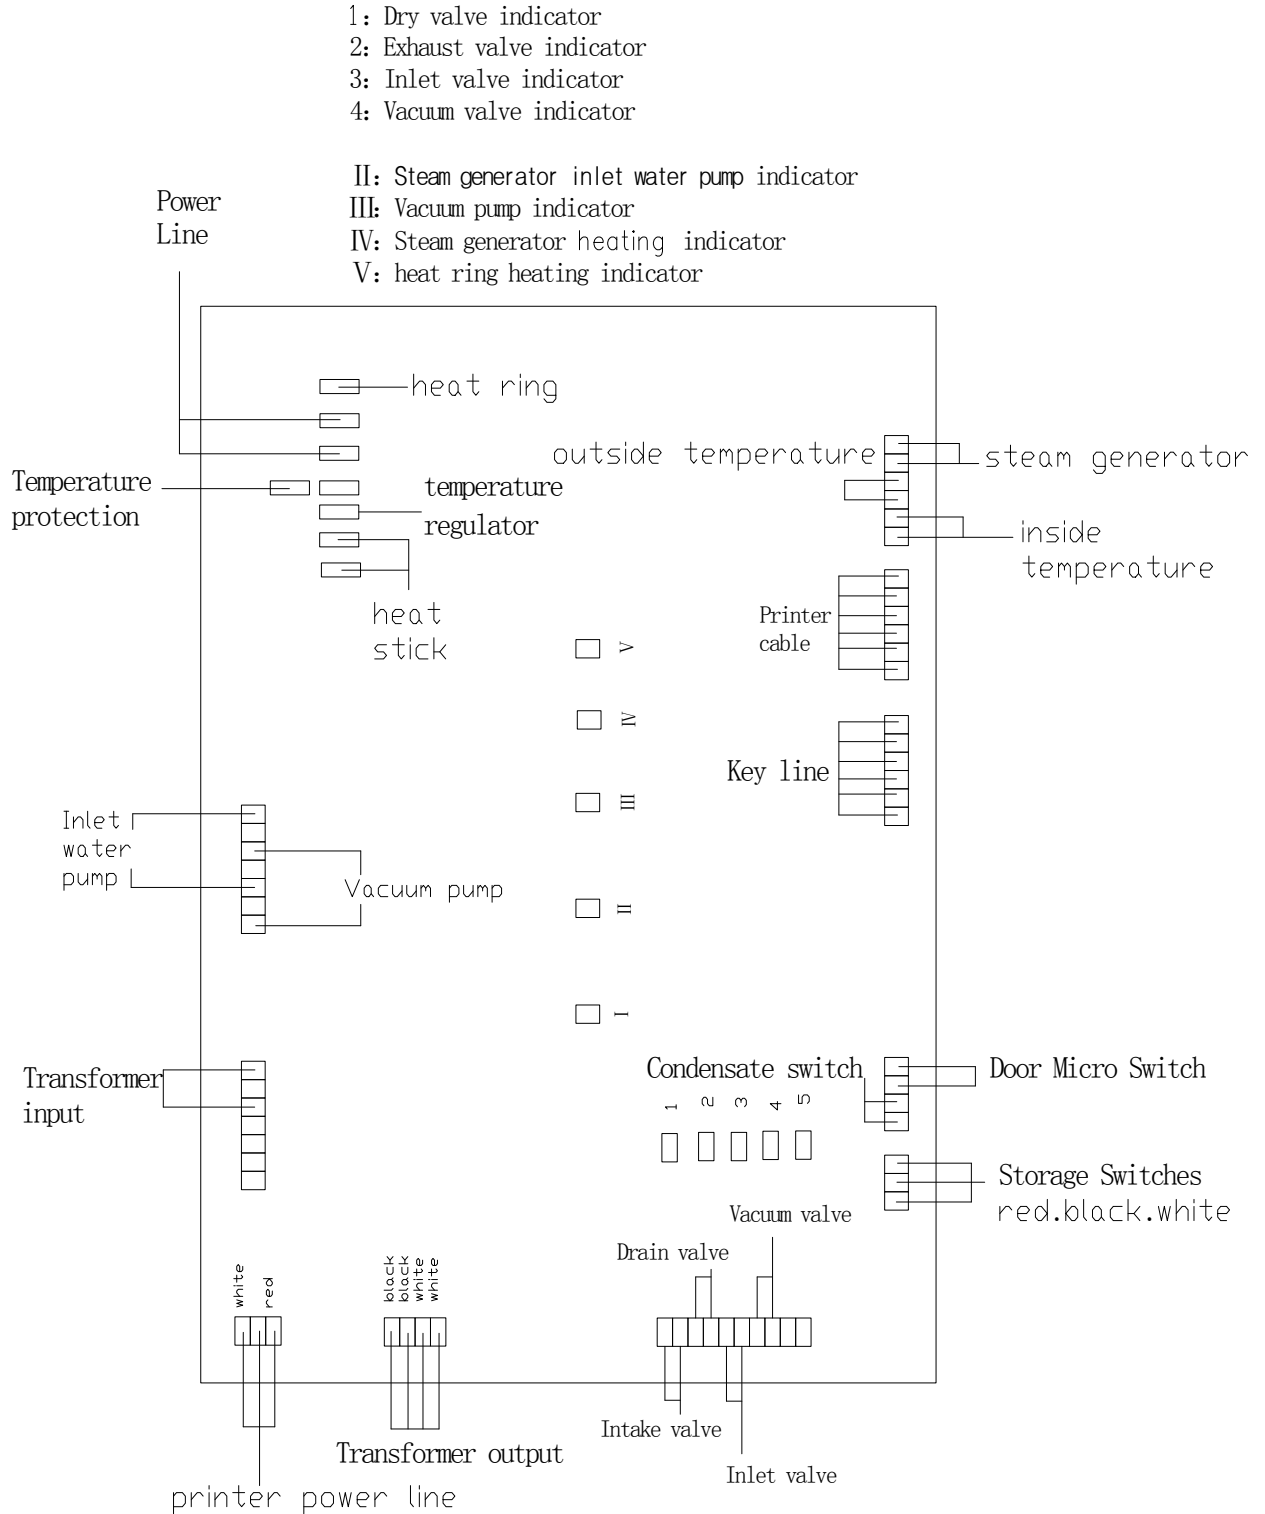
1: Dry valve indicator
2: Exhaust valve indicator
3: Inlet valve indicator
4: Vacuum valve indicator

II: Steam generator inlet water pump indicator
III: Vacuum pump indicator
IV: Steam generator heating indicator
V: heat ring heating indicator

Power Line

heat ring

outside temperature

steam generator

Temperature protection

temperature regulator

inside temperature

heat stick

Printer cable

V

IV

Key line

III

Inlet water pump

Vacuum pump

II

I

Transformer input

Condensate switch

Door Micro Switch

1 2 3 4 5

Storage Switches red.black.white

Vacuum valve

Drain valve

white red

black black white white

Intake valve

Transformer output

Inlet valve

printer power line